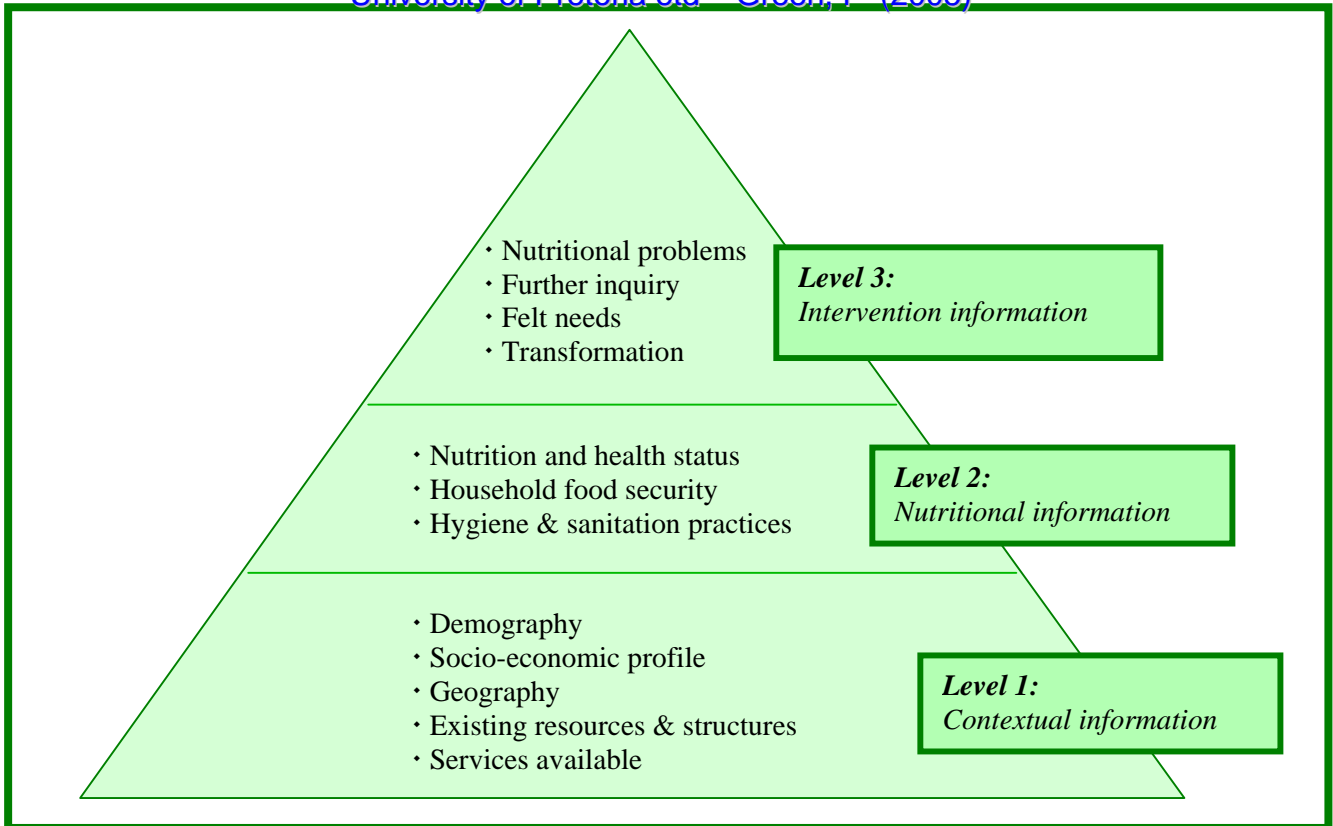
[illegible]

• Nutritional problems
• Further inquiry
• Felt needs
• Transformation

*Level 3:*
*Intervention information*

• Nutrition and health status
• Household food security
• Hygiene & sanitation practices

*Level 2:*
*Nutritional information*

• Demography
• Socio-economic profile
• Geography
• Existing resources & structures
• Services available

*Level 1:*
*Contextual information*